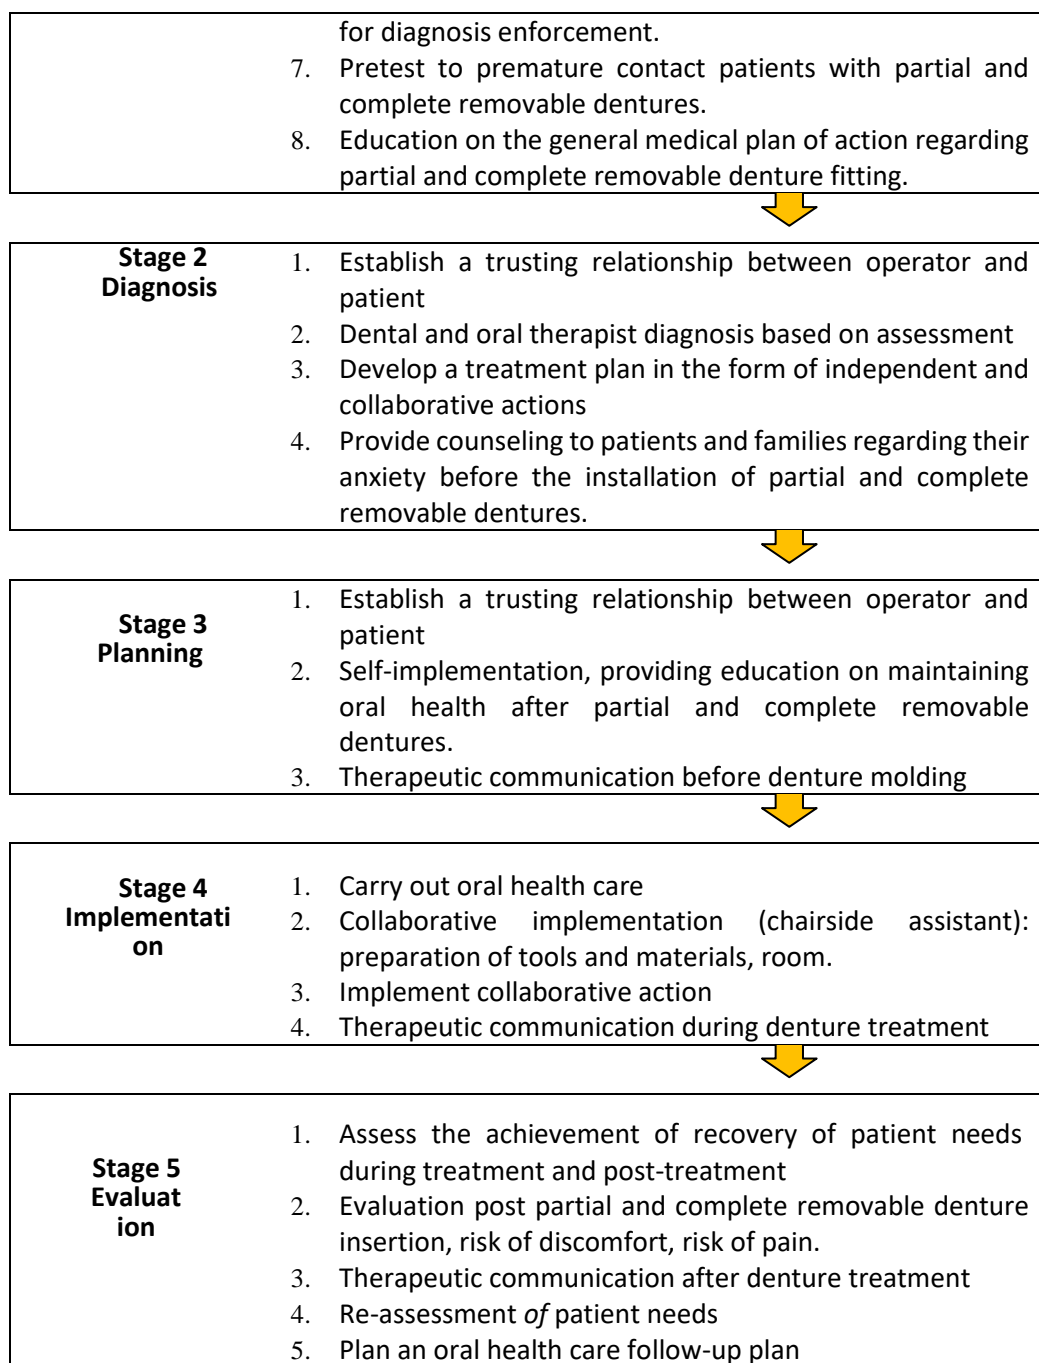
for diagnosis enforcement.
7. Pretest to premature contact patients with partial and complete removable dentures.
8. Education on the general medical plan of action regarding partial and complete removable denture fitting.

Stage 2 Diagnosis
1. Establish a trusting relationship between operator and patient
2. Dental and oral therapist diagnosis based on assessment
3. Develop a treatment plan in the form of independent and collaborative actions
4. Provide counseling to patients and families regarding their anxiety before the installation of partial and complete removable dentures.

Stage 3 Planning
1. Establish a trusting relationship between operator and patient
2. Self-implementation, providing education on maintaining oral health after partial and complete removable dentures.
3. Therapeutic communication before denture molding

Stage 4 Implementation
1. Carry out oral health care
2. Collaborative implementation (chairside assistant): preparation of tools and materials, room.
3. Implement collaborative action
4. Therapeutic communication during denture treatment

Stage 5 Evaluation
1. Assess the achievement of recovery of patient needs during treatment and post-treatment
2. Evaluation post partial and complete removable denture insertion, risk of discomfort, risk of pain.
3. Therapeutic communication after denture treatment
4. Re-assessment of patient needs
5. Plan an oral health care follow-up plan